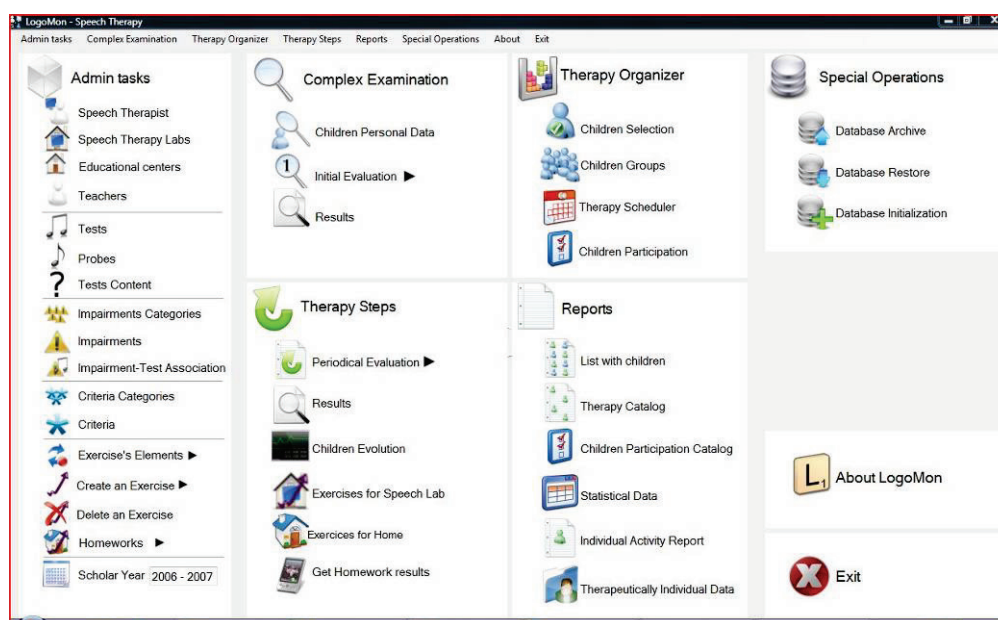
LogoMon - Speech Therapy

Admin tasks Complex Examination Therapy Organizer Therapy Steps Reports Special Operations About Exit

Admin tasks

Speech Therapist
Speech Therapy Labs
Educational centers
Teachers
Tests
Probes
Tests Content
Impairments Categories
Impairments
Impairment-Test Association
Criteria Categories
Criteria
Exercise's Elements ▶
Create an Exercise ▶
Delete an Exercise
Homeworks ▶
Scholar Year 2006 - 2007

Complex Examination

Children Personal Data
Initial Evaluation ▶
Results

Therapy Steps

Periodical Evaluation ▶
Results
Children Evolution
Exercises for Speech Lab
Exercices for Home
Get Homework results

Therapy Organizer

Children Selection
Children Groups
Therapy Scheduler
Children Participation

Reports

List with children
Therapy Catalog
Children Participation Catalog
Statistical Data
Individual Activity Report
Therapeutically Individual Data

Special Operations

Database Archive
Database Restore
Database Initialization

About LogoMon

Exit